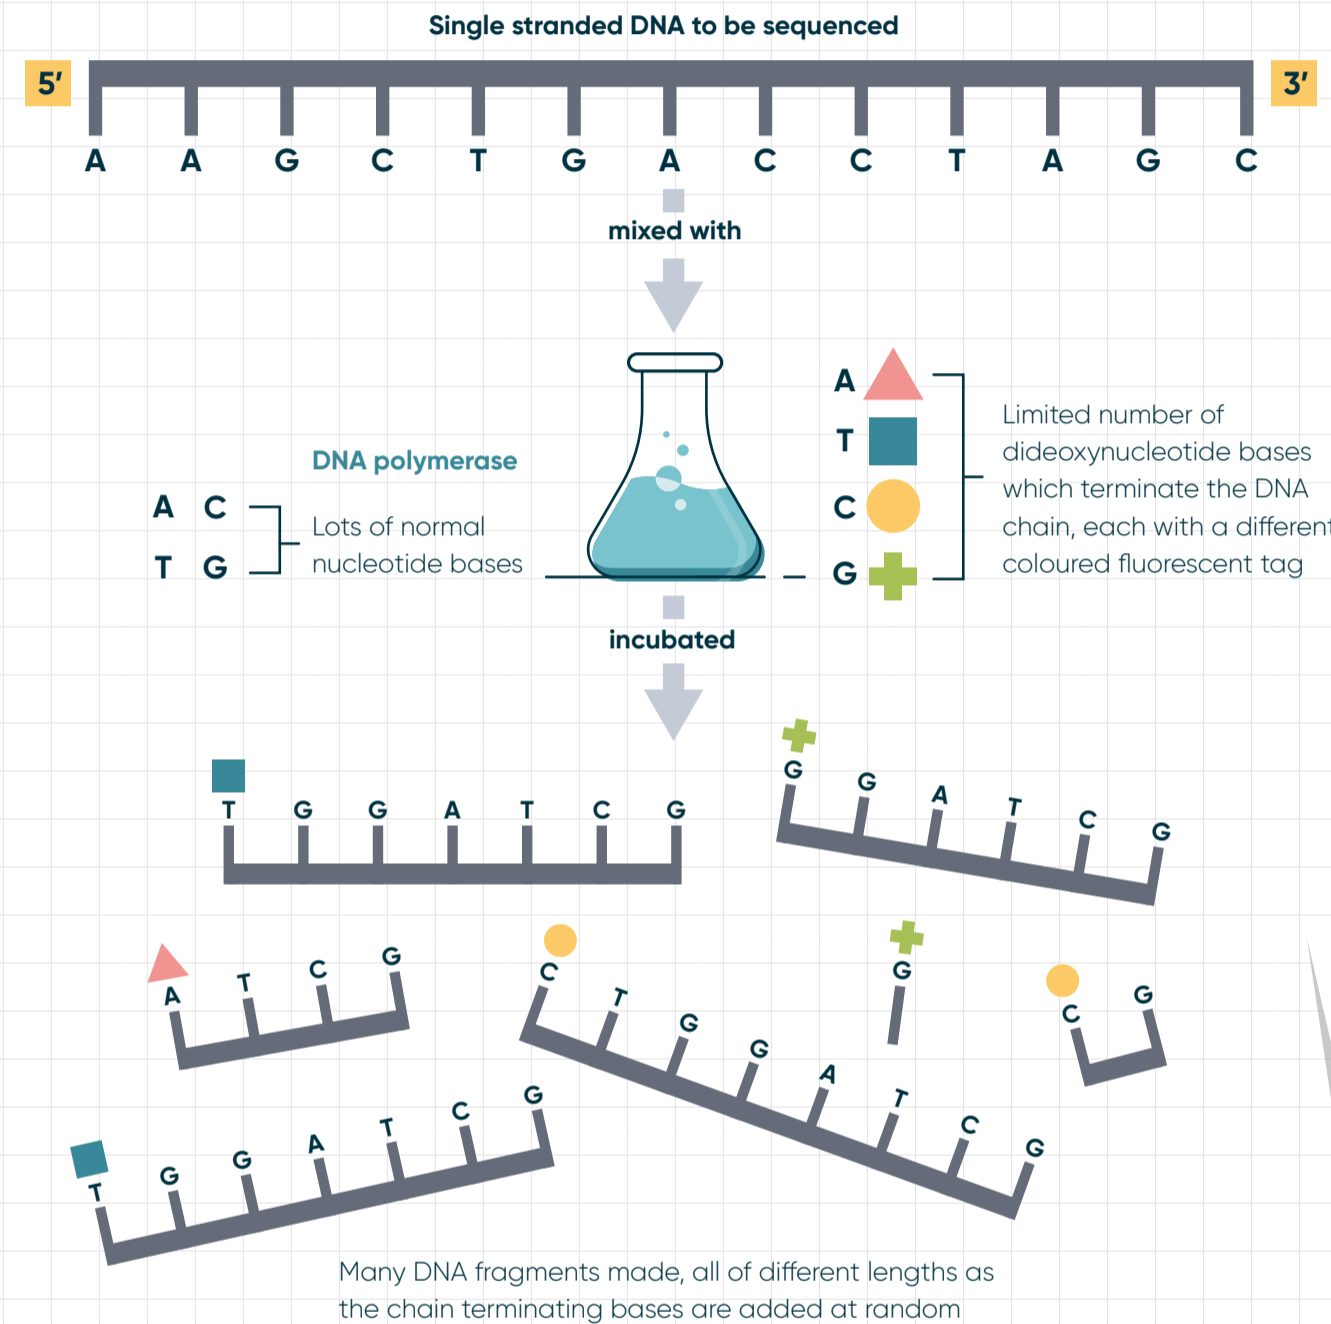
Single stranded DNA to be sequenced

5′ 3′

A A G C T G A C C T A G C

mixed with

DNA polymerase

A C
T G

Lots of normal nucleotide bases

A
T
C
G

Limited number of dideoxynucleotide bases which terminate the DNA chain, each with a differen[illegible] coloured fluorescent tag

incubated

T G G A T C G

G G A T C G

A T C G

C T G G A T C G

G

C G

T G G A T C G

Many DNA fragments made, all of different lengths as the chain terminating bases are added at random